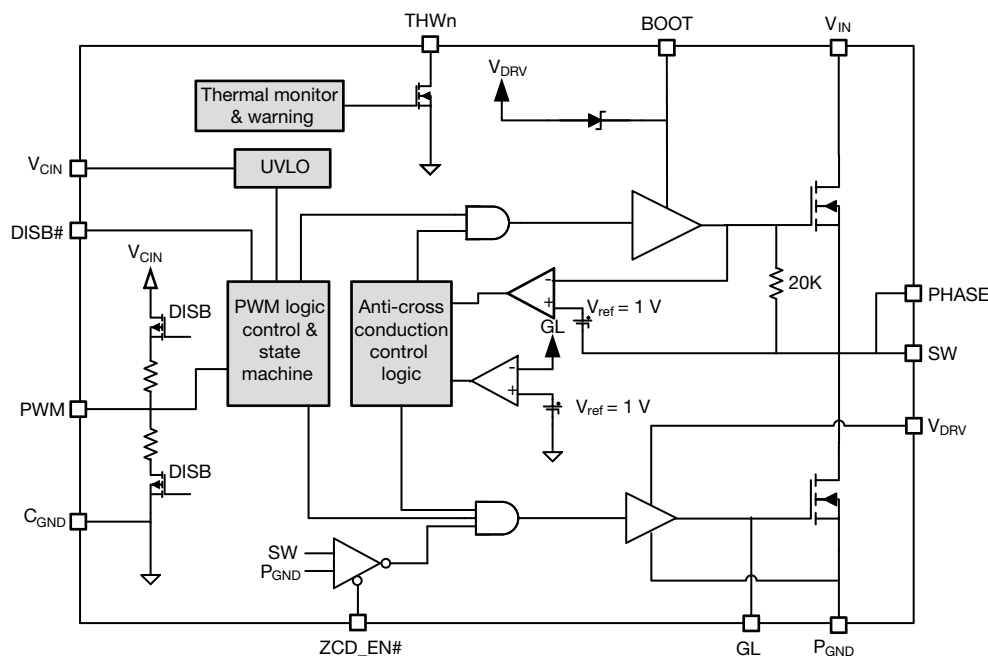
THWn
BOOT
$V_{IN}$
$V_{DRV}$
Thermal monitor & warning
$V_{CIN}$
UVLO
DISB#
$V_{CIN}$
DISB
PWM logic control & state machine
Anti-cross conduction control logic
20K
-
+
$V_{ref} = 1$ V
GL
PHASE
SW
-
+
$V_{ref} = 1$ V
PWM
$V_{DRV}$
DISB
$C_{GND}$
SW
$P_{GND}$
ZCD_EN#
GL
$P_{GND}$